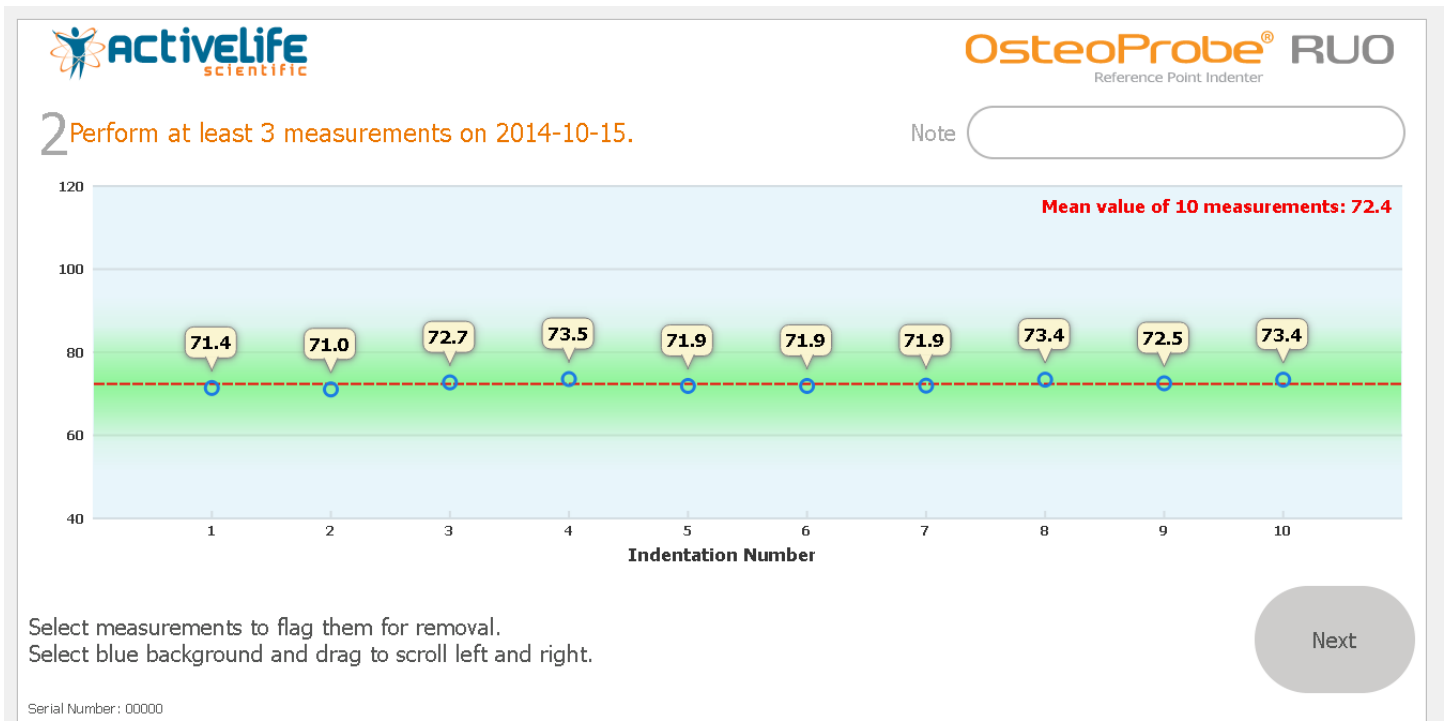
ACTIVELIFE scientific

OsteoProbe® RUO
Reference Point Indenter

2 Perform at least 3 measurements on 2014-10-15.

Note

Mean value of 10 measurements: 72.4

120
100
80
60
40

71.4
71.0
72.7
73.5
71.9
71.9
71.9
73.4
72.5
73.4

1 2 3 4 5 6 7 8 9 10
Indentation Number

Select measurements to flag them for removal.
Select blue background and drag to scroll left and right.

Next

Serial Number: 00000